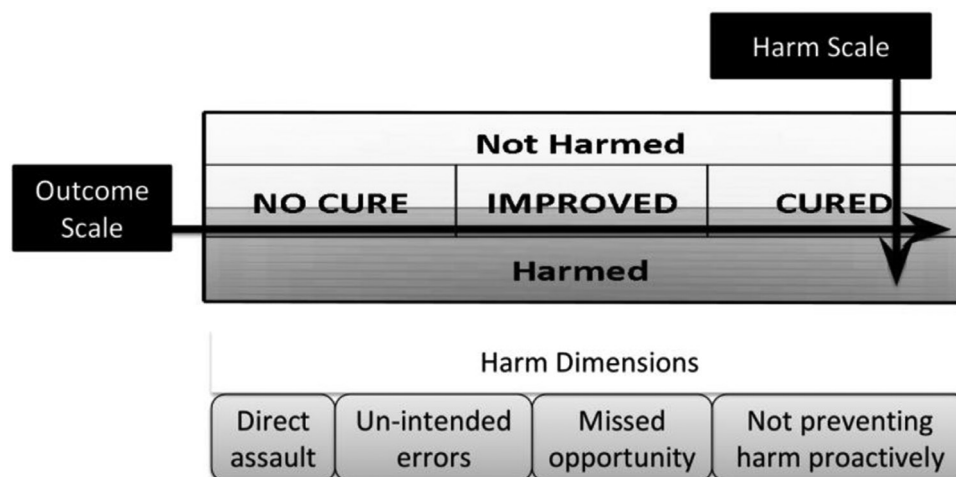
Harm Scale

Outcome Scale

Not Harmed

| NO CURE | IMPROVED | CURED |
|---|---|---|

Harmed

Harm Dimensions

| Direct assault | Un-intended errors | Missed opportunity | Not preventing harm proactively |
|---|---|---|---|